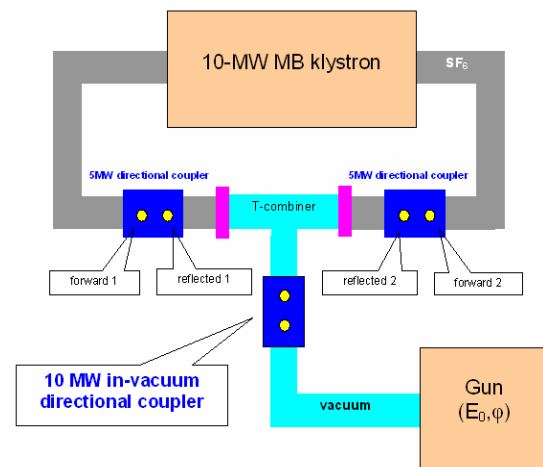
10-MW MB klystron

$SF_6$

5MW directional coupler

5MW directional coupler

T-combiner

forward 1

reflected 1

reflected 2

forward 2

10 MW in-vacuum directional coupler

vacuum

Gun
$(E_0,\varphi)$